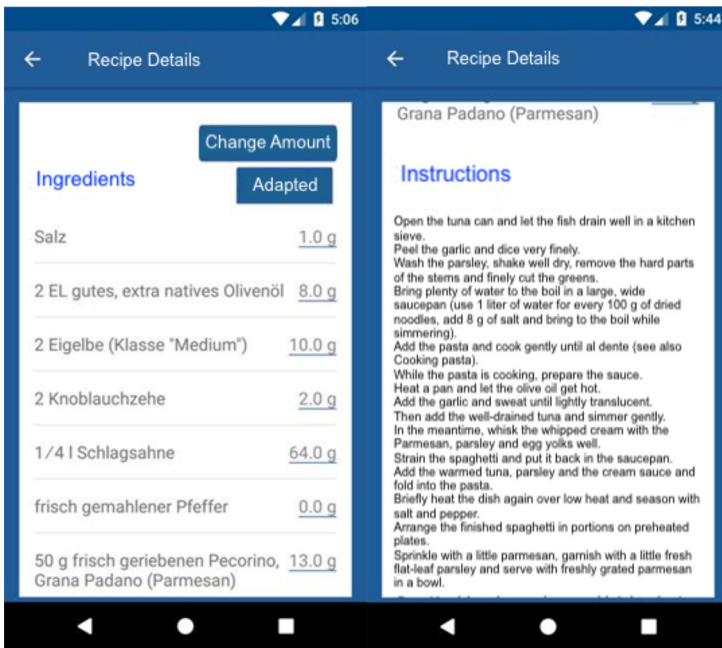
5:06

Recipe Details

Change Amount

Ingredients

Adapted

Salz 1.0 g

2 EL gutes, extra natives Olivenöl 8.0 g

2 Eigelbe (Klasse "Medium") 10.0 g

2 Knoblauchzehe 2.0 g

1/4 l Schlagsahne 64.0 g

frisch gemahlener Pfeffer 0.0 g

50 g frisch geriebenen Pecorino, Grana Padano (Parmesan) 13.0 g

5:44

Recipe Details

Grana Padano (Parmesan)

Instructions

Open the tuna can and let the fish drain well in a kitchen sieve.
Peel the garlic and dice very finely.
Wash the parsley, shake well dry, remove the hard parts of the stems and finely cut the greens.
Bring plenty of water to the boil in a large, wide saucepan (use 1 liter of water for every 100 g of dried noodles, add 8 g of salt and bring to the boil while simmering).
Add the pasta and cook gently until al dente (see also Cooking pasta).
While the pasta is cooking, prepare the sauce.
Heat a pan and let the olive oil get hot.
Add the garlic and sweat until lightly translucent.
Then add the well-drained tuna and simmer gently.
In the meantime, whisk the whipped cream with the Parmesan, parsley and egg yolks well.
Strain the spaghetti and put it back in the saucepan.
Add the warmed tuna, parsley and the cream sauce and fold into the pasta.
Briefly heat the dish again over low heat and season with salt and pepper.
Arrange the finished spaghetti in portions on preheated plates.
Sprinkle with a little parmesan, garnish with a little fresh flat-leaf parsley and serve with freshly grated parmesan in a bowl.
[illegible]